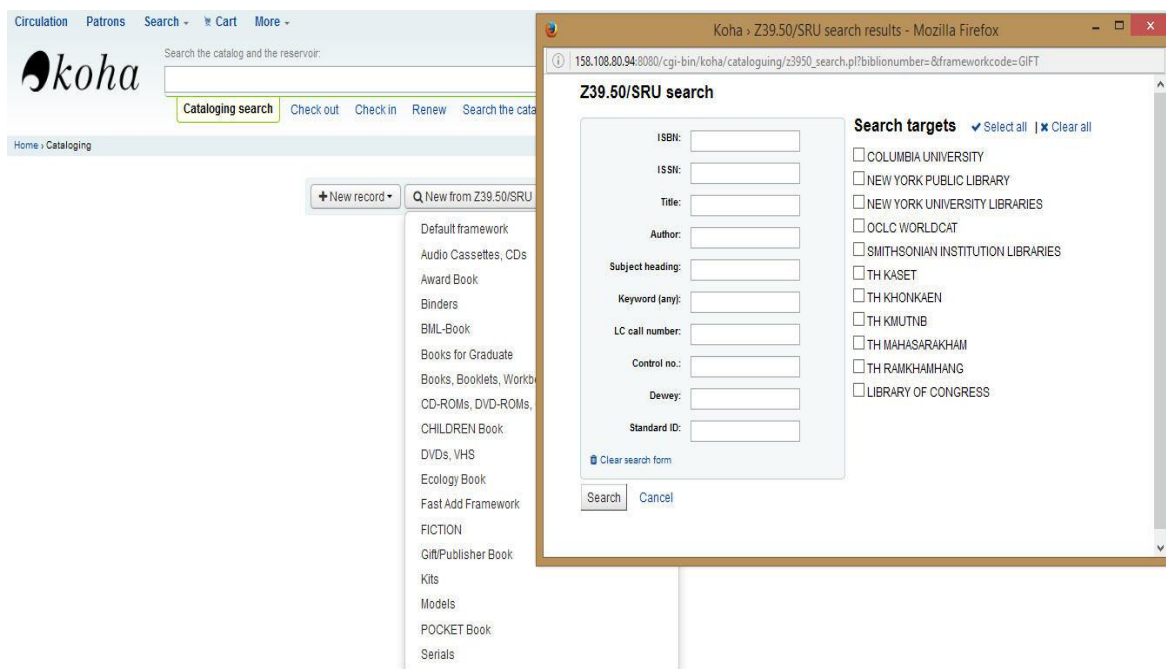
Circulation Patrons Search ▾ Cart More ▾

koha

Search the catalog and the reservoir:

Cataloging search Check out Check in Renew Search the cata

Home › Cataloging

+ New record ▾ New from Z39.50/SRU

Default framework
Audio Cassettes, CDs
Award Book
Binders
BML-Book
Books for Graduate
Books, Booklets, Workb
CD-ROMs, DVD-ROMs,
CHILDREN Book
DVDs, VHS
Ecology Book
Fast Add Framework
FICTION
Gift/Publisher Book
Kits
Models
POCKET Book
Serials

Koha › Z39.50/SRU search results - Mozilla Firefox

158.108.80.94:8080/cgi-bin/koha/cataloguing/z3950_search.pl?biblionumber=&frameworkcode=GIFT

Z39.50/SRU search

ISBN:
ISSN:
Title:
Author:
Subject heading:
Keyword (any):
LC call number:
Control no.:
Dewey:
Standard ID:

Clear search form

Search Cancel

Search targets ✔ Select all | ✘ Clear all

COLUMBIA UNIVERSITY
NEW YORK PUBLIC LIBRARY
NEW YORK UNIVERSITY LIBRARIES
OCLC WORLDCAT
SMITHSONIAN INSTITUTION LIBRARIES
TH KASET
TH KHONKAEN
TH KMUTNB
TH MAHASARAKHAM
TH RAMKHAMHANG
LIBRARY OF CONGRESS